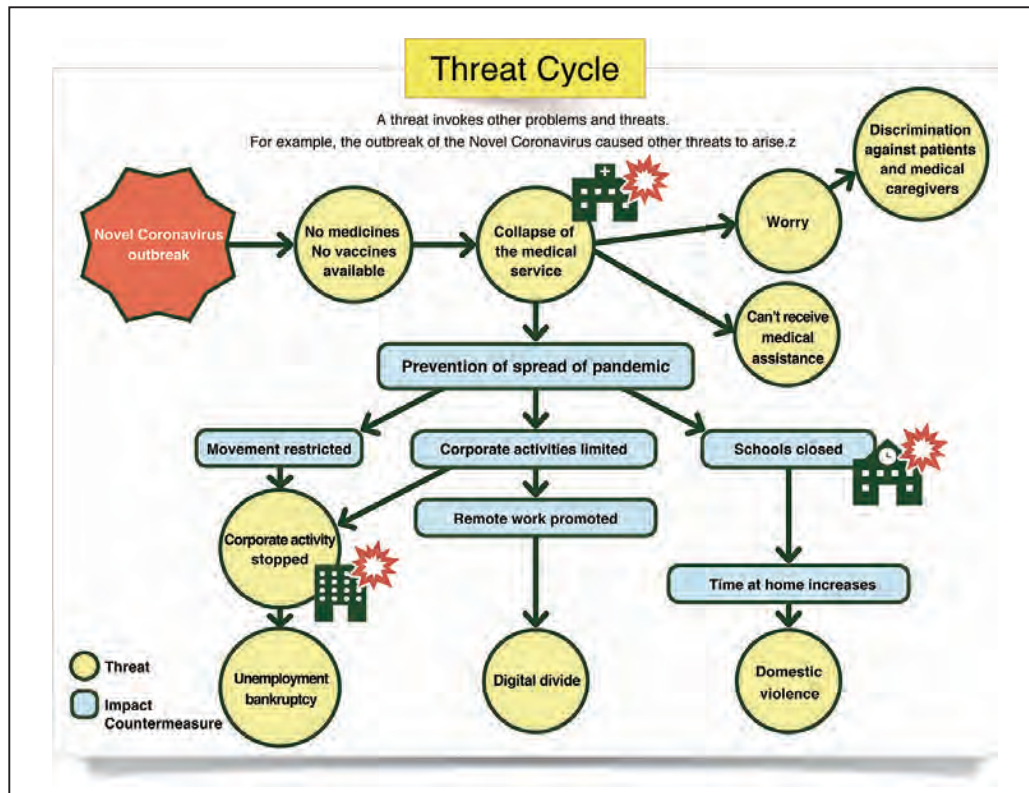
Threat Cycle

A threat invokes other problems and threats.
For example, the outbreak of the Novel Coronavirus caused other threats to arise.z

Novel Coronavirus outbreak

No medicines No vaccines available

Collapse of the medical service

Worry

Discrimination against patients and medical caregivers

Can't receive medical assistance

Prevention of spread of pandemic

Movement restricted

Corporate activities limited

Schools closed

Corporate activity stopped

Remote work promoted

Time at home increases

Unemployment bankruptcy

Digital divide

Domestic violence

Threat

Impact Countermeasure